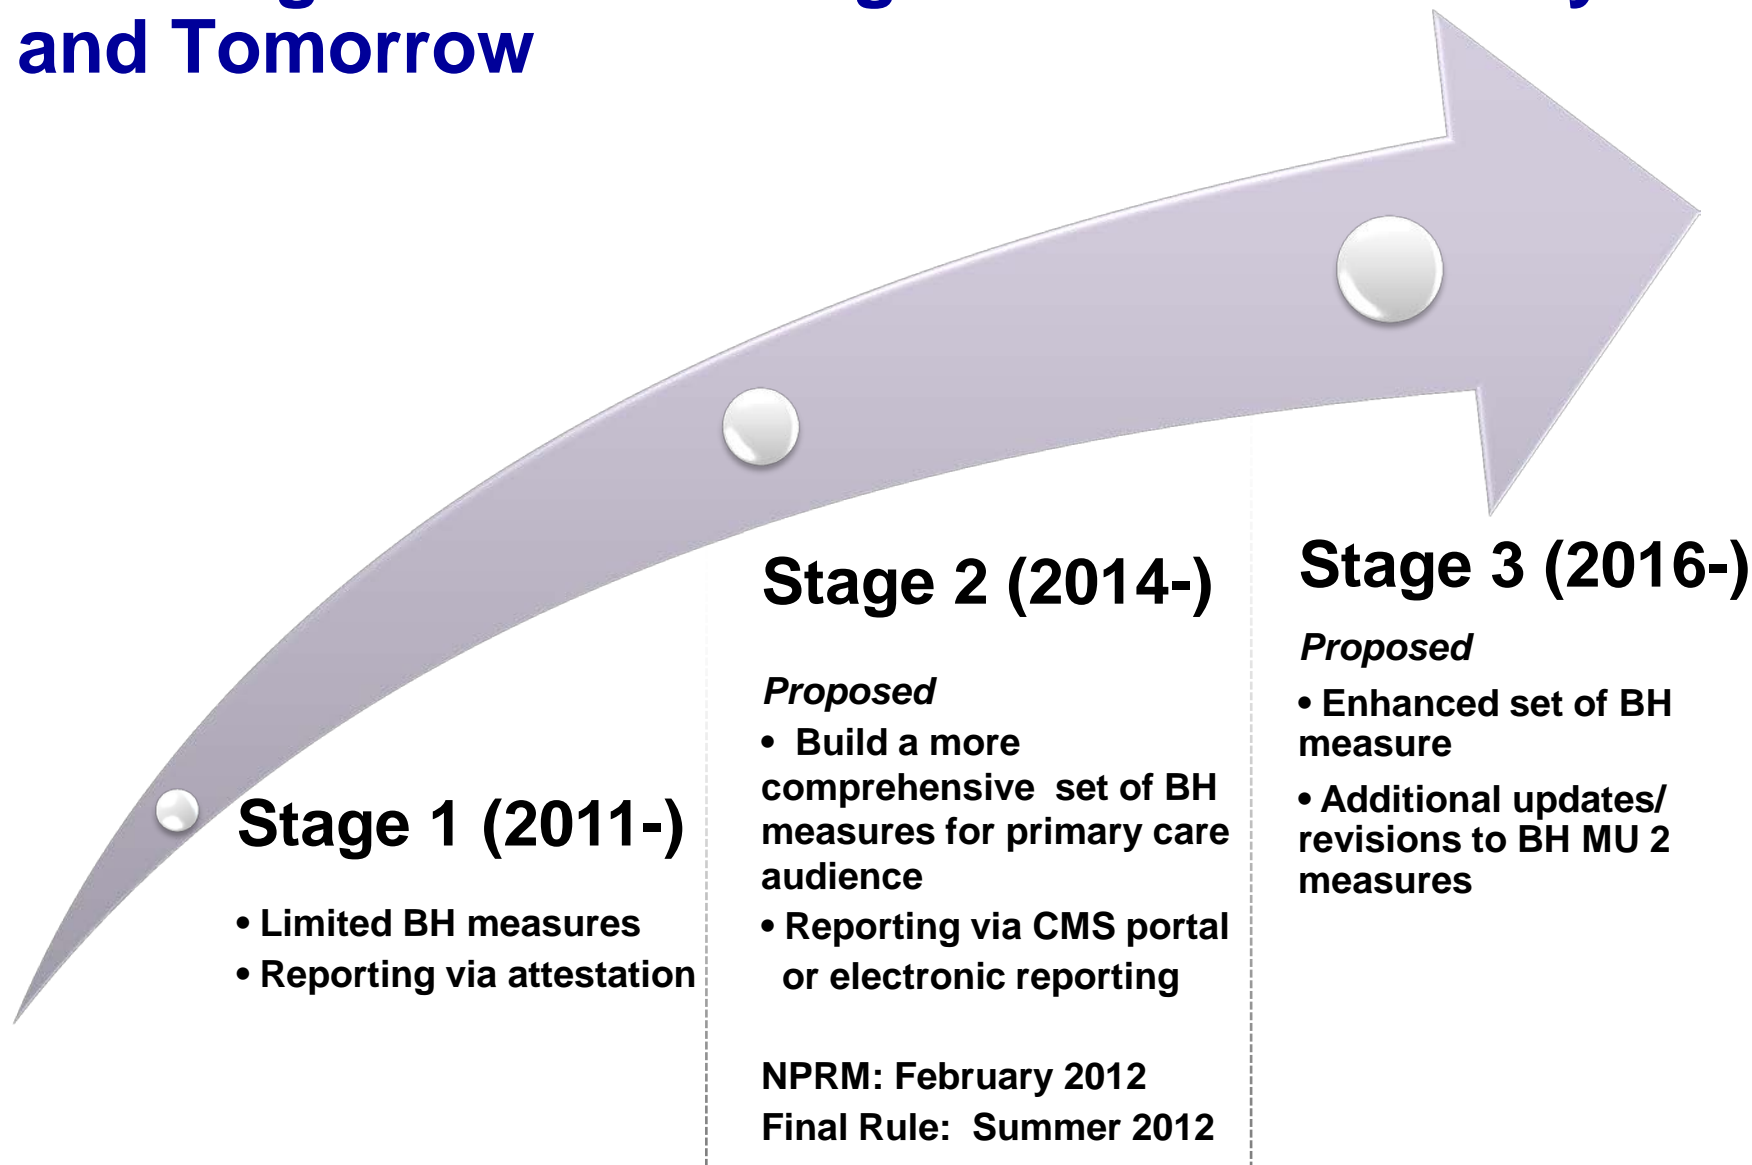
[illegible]
and Tomorrow

Stage 1 (2011-)

• Limited BH measures
• Reporting via attestation

Stage 2 (2014-)

*Proposed*
• Build a more comprehensive set of BH measures for primary care audience
• Reporting via CMS portal or electronic reporting

NPRM: February 2012
Final Rule: Summer 2012

Stage 3 (2016-)

*Proposed*
• Enhanced set of BH measure
• Additional updates/ revisions to BH MU 2 measures